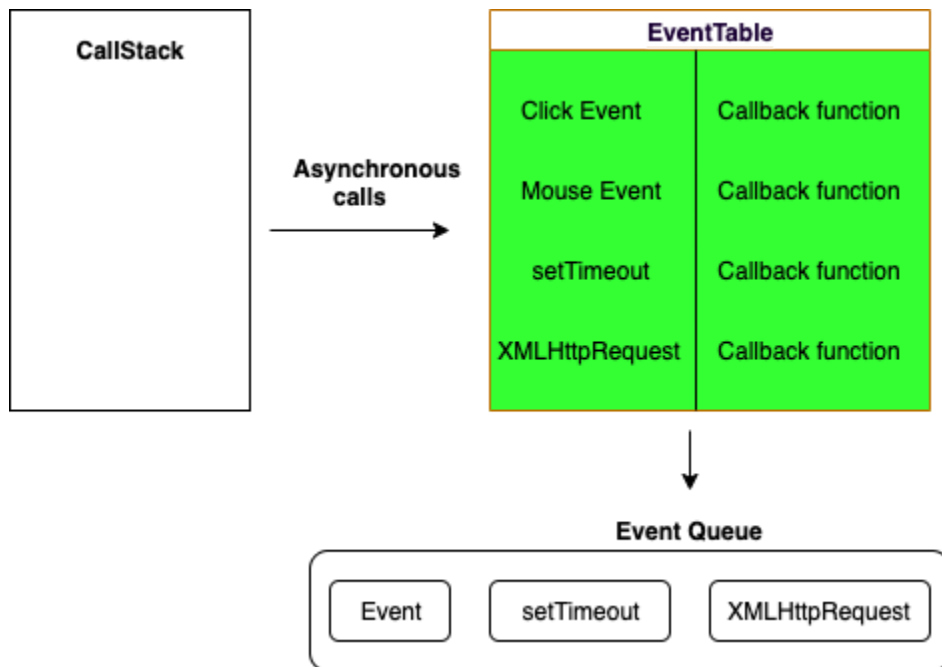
CallStack

Asynchronous calls

EventTable

| Click Event | Callback function |
|---|---|
| Mouse Event | Callback function |
| setTimeout | Callback function |
| XMLHttpRequest | Callback function |

Event Queue

Event

setTimeout

XMLHttpRequest